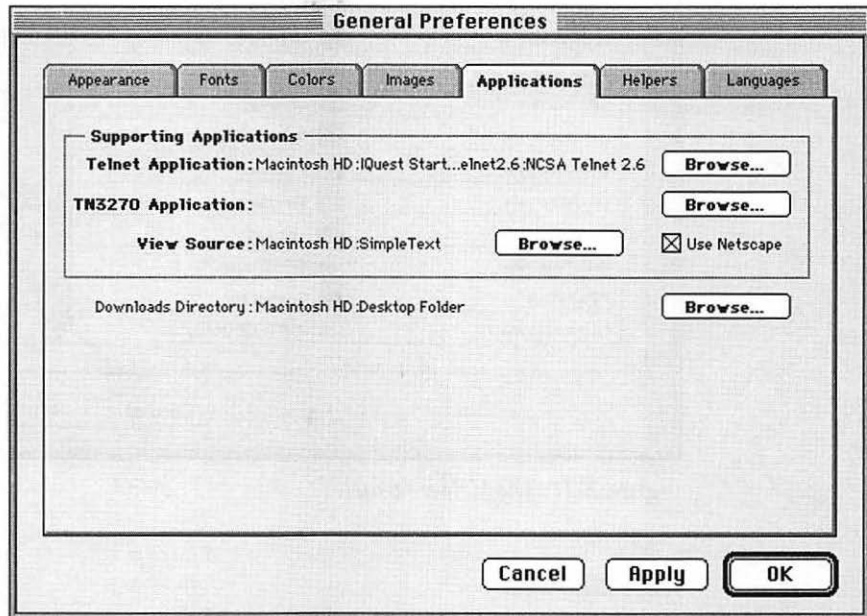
General Preferences

Appearance | Fonts | Colors | Images | Applications | Helpers | Languages

Supporting Applications

Telnet Application : Macintosh HD :IQuest Start...elnet2.6:NCSA Telnet 2.6 Browse...

TN3270 Application: Browse...

View Source : Macintosh HD :SimpleText Browse... ☒ Use Netscape

Downloads Directory : Macintosh HD :Desktop Folder Browse...

Cancel Apply OK